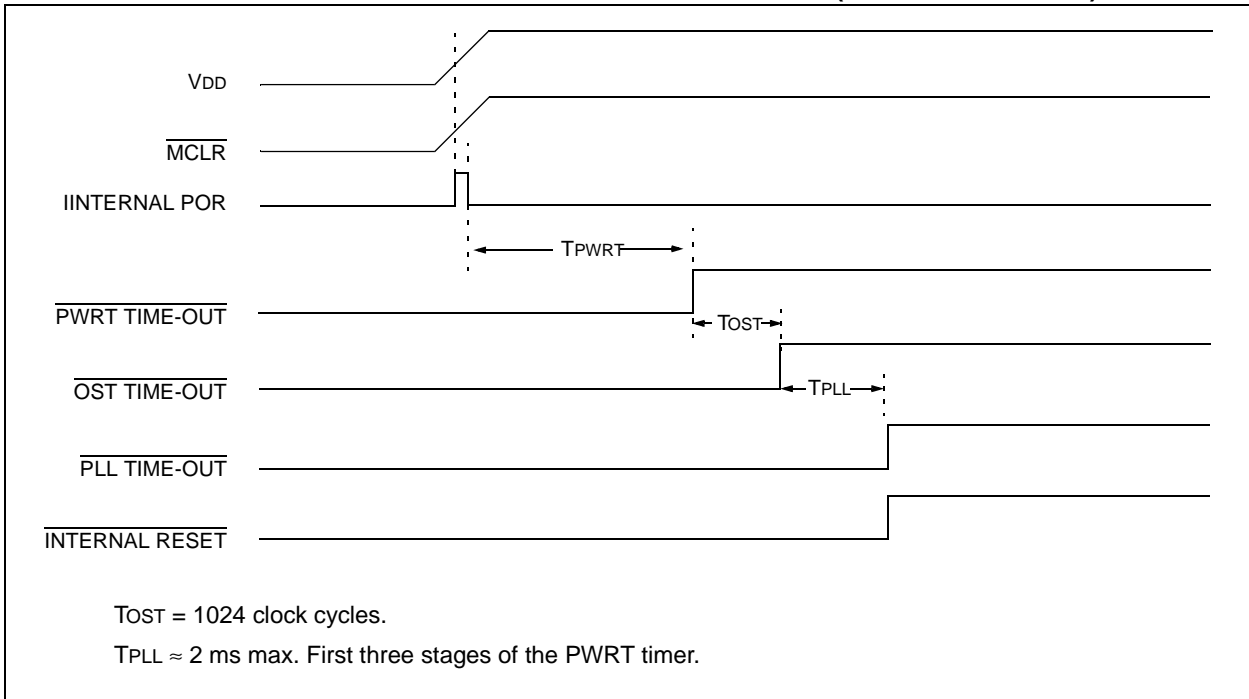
VDD

$\overline{\text{MCLR}}$

IINTERNAL POR

TPWRT

$\overline{\text{PWRT TIME-OUT}}$

TOST

$\overline{\text{OST TIME-OUT}}$

TPLL

$\overline{\text{PLL TIME-OUT}}$

$\overline{\text{INTERNAL RESET}}$

TOST = 1024 clock cycles.

TPLL ≈ 2 ms max. First three stages of the PWRT timer.